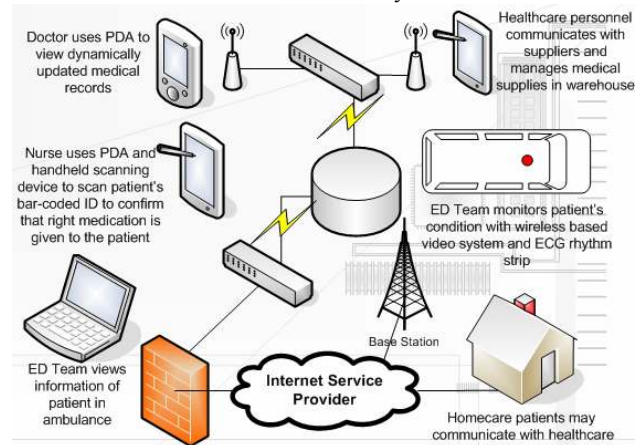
Doctor uses PDA to view dynamically updated medical records

Healthcare personnel communicates with suppliers and manages medical supplies in warehouse

Nurse uses PDA and handheld scanning device to scan patient's bar-coded ID to confirm that right medication is given to the patient

ED Team monitors patient's condition with wireless based video system and ECG rhythm strip

Base Station

ED Team views information of patient in ambulance

Internet Service Provider

Homecare patients may communicate with healthcare